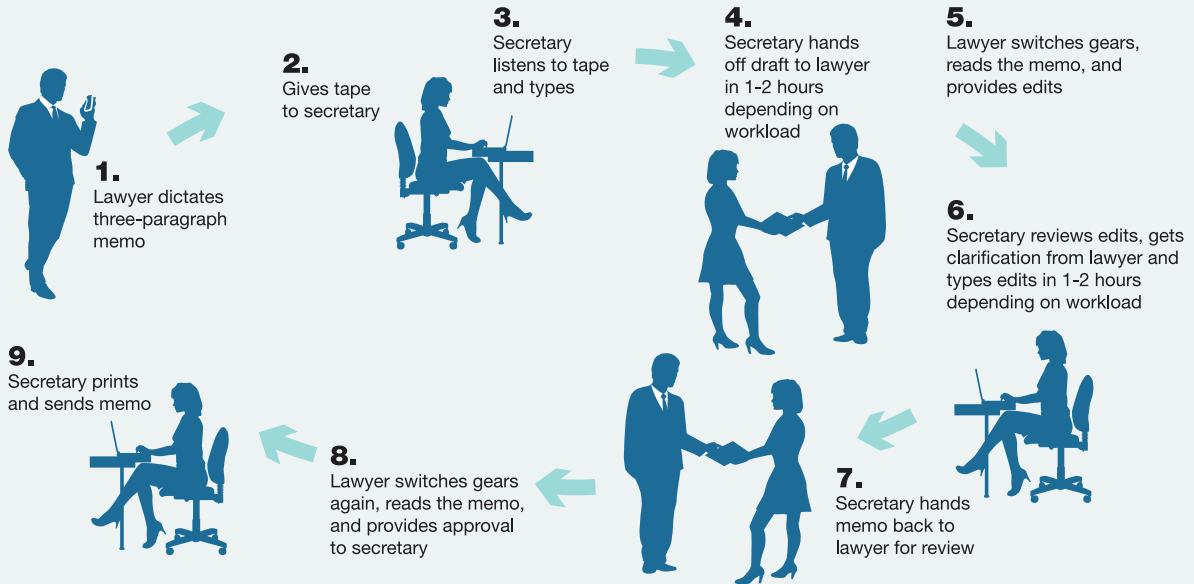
1.
Lawyer dictates three-paragraph memo

2.
Gives tape to secretary

3.
Secretary listens to tape and types

4.
Secretary hands off draft to lawyer in 1-2 hours depending on workload

5.
Lawyer switches gears, reads the memo, and provides edits

6.
Secretary reviews edits, gets clarification from lawyer and types edits in 1-2 hours depending on workload

7.
Secretary hands memo back to lawyer for review

8.
Lawyer switches gears again, reads the memo, and provides approval to secretary

9.
Secretary prints and sends memo